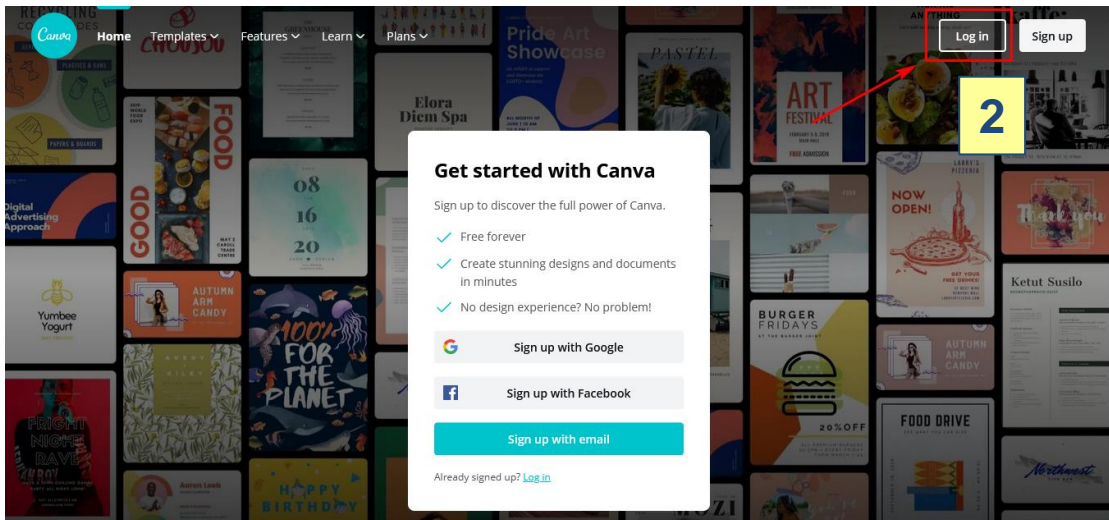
Canva
Home
Templates
Features
Learn
Plans
Log in
Sign up

2

Get started with Canva

Sign up to discover the full power of Canva.

Free forever

Create stunning designs and documents in minutes

No design experience? No problem!

Sign up with Google

Sign up with Facebook

Sign up with email

Already signed up? Log in

RECYCLING
PAPERS & BOARDS
Digital Advertising Approach
Yumbee Yogurt
FRIGHT NIGHT RAVE
GOOD FOOD
AUTUMN ARM CANDY
Elora Diem Spa
08
16
20
100% FOR THE PLANET
HAPPY BIRTHDAY
Pride Art Showcase
PASTEL
ART FESTIVAL
FREE ADMISSION
BURGER FRIDAYS
20%OFF
NOW OPEN!
LARRY'S PIZZERIA
AUTUMN ARM CANDY
FOOD DRIVE
Thank you
Ketut Susilo
Northwest